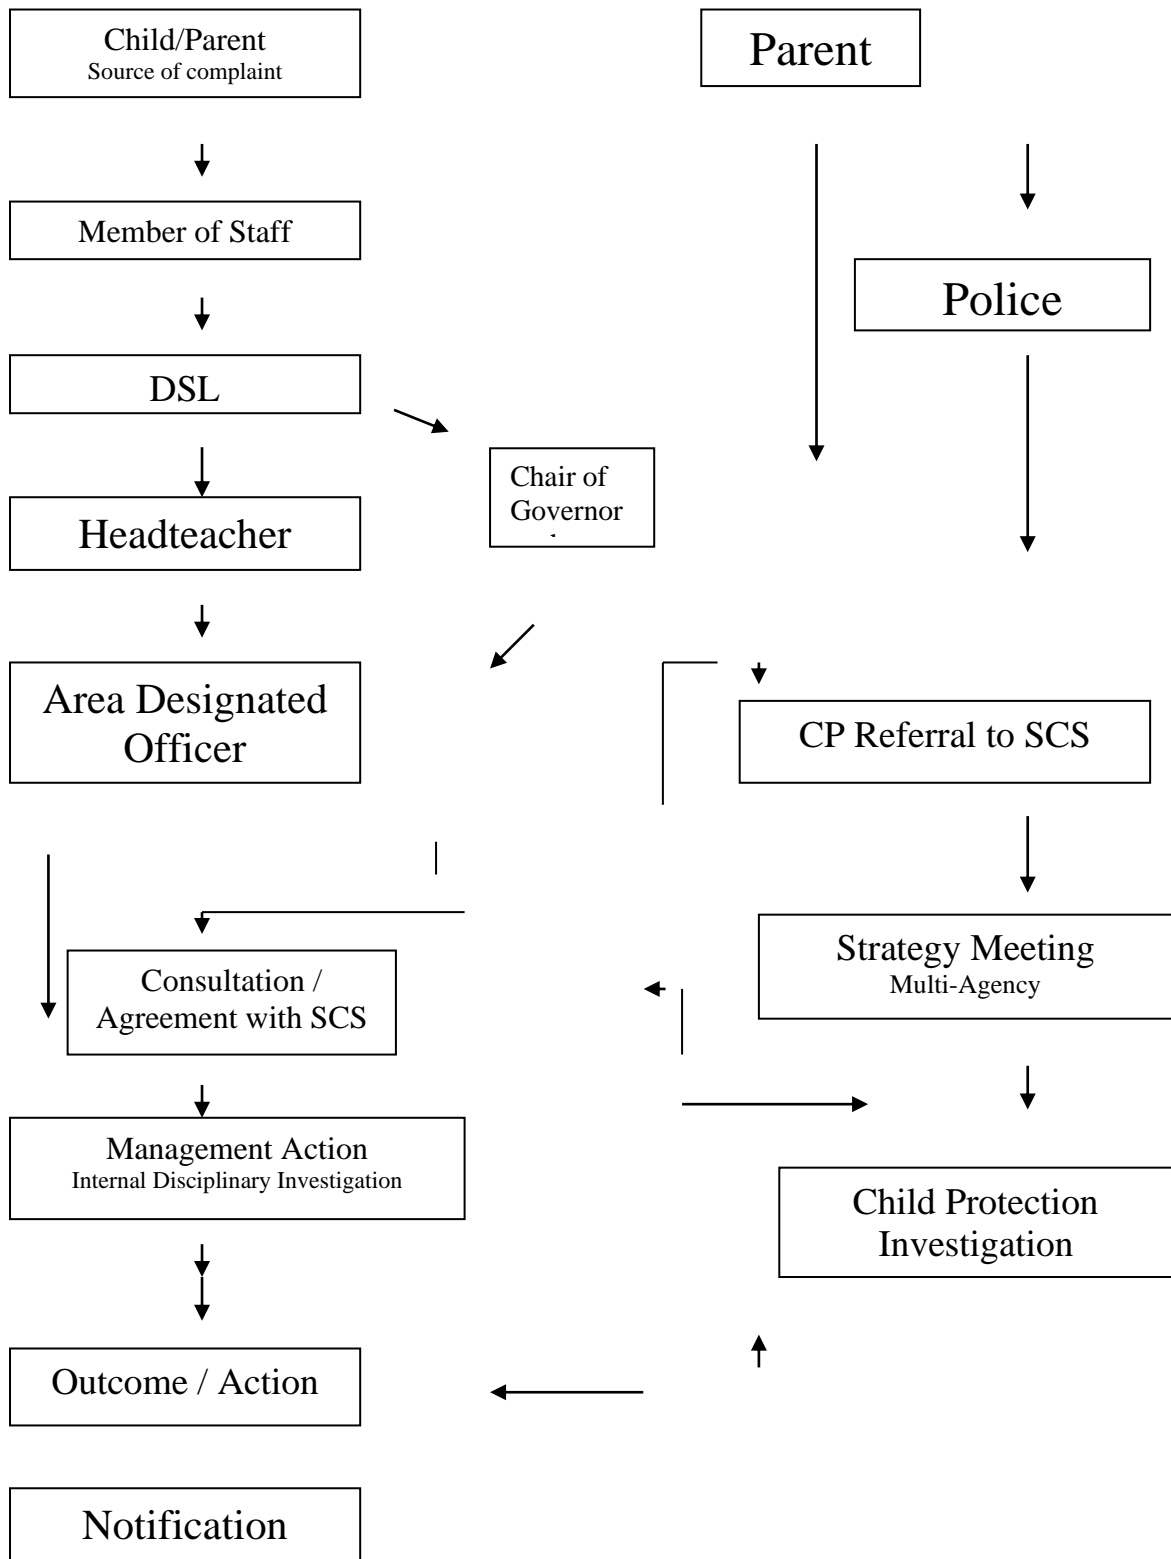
Child/Parent
Source of complaint

Parent

Member of Staff

Police

DSL

Chair of Governor

Headteacher

Area Designated Officer

CP Referral to SCS

Strategy Meeting
Multi-Agency

Consultation / Agreement with SCS

Management Action
Internal Disciplinary Investigation

Child Protection Investigation

Outcome / Action

Notification